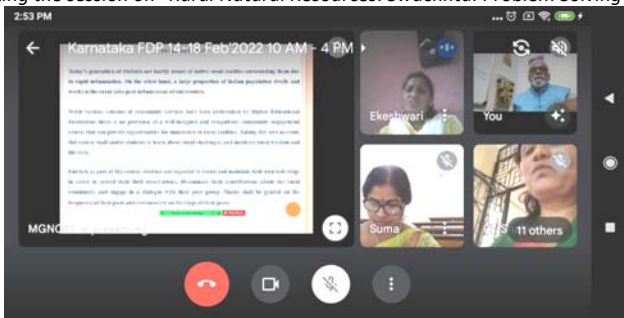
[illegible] the session on "Rural Natural Resources: Problem Solving" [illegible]

2:53 PM

Karnataka FDP 14-18 Feb'2022 10 AM - 4 PM

Today's generation of students are hardly aware of native rural realities surrounding them due to rapid urbanisation. On the other hand, a large proportion of Indian population dwells and works in the rural (also peri-urban) areas of our country.

With various schemes of community service have been undertaken by Higher Educational Institutions there is no provision of a well-designed and recognised community engagement course that can provide opportunities for immersion in rural realities. Taking this into account, this course shall enable students to learn about rural challenges, and traditional wisdom and the local.

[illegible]

MGNC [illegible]

Ekeshwari

You

Suma

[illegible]

11 others